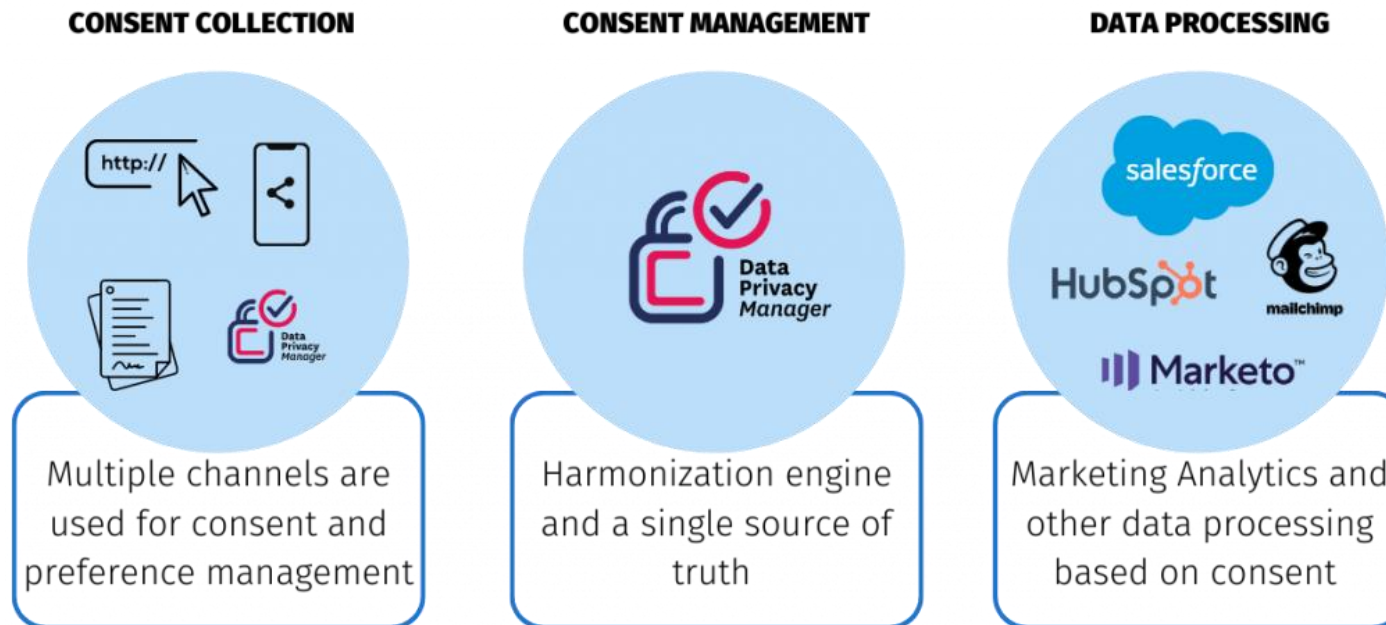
CONSENT COLLECTION

http://

Data Privacy Manager

Multiple channels are used for consent and preference management

CONSENT MANAGEMENT

Data Privacy Manager

Harmonization engine and a single source of truth

DATA PROCESSING

salesforce

HubSpot

mailchimp

Marketo™

Marketing Analytics and other data processing based on consent